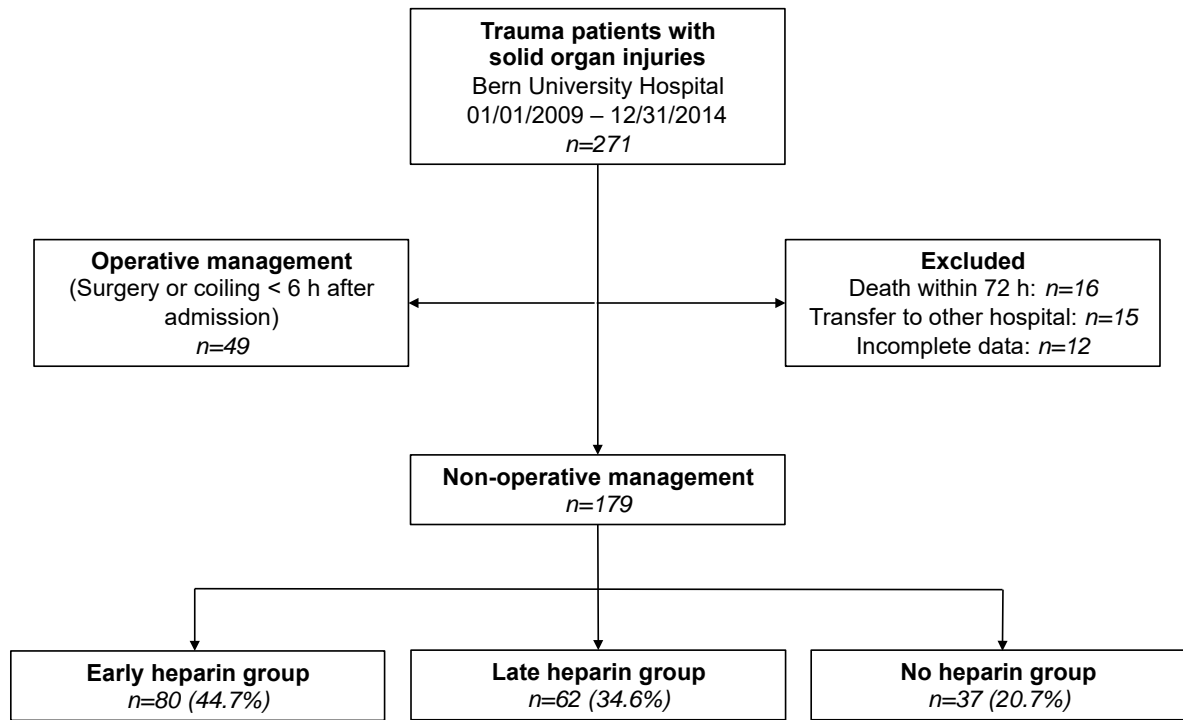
**Trauma patients with solid organ injuries**
Bern University Hospital
01/01/2009 – 12/31/2014
*n=271*

**Operative management**
(Surgery or coiling < 6 h after admission)
*n=49*

**Excluded**
Death within 72 h: *n=16*
Transfer to other hospital: *n=15*
Incomplete data: *n=12*

**Non-operative management**
*n=179*

**Early heparin group**
*n=80 (44.7%)*

**Late heparin group**
*n=62 (34.6%)*

**No heparin group**
*n=37 (20.7%)*